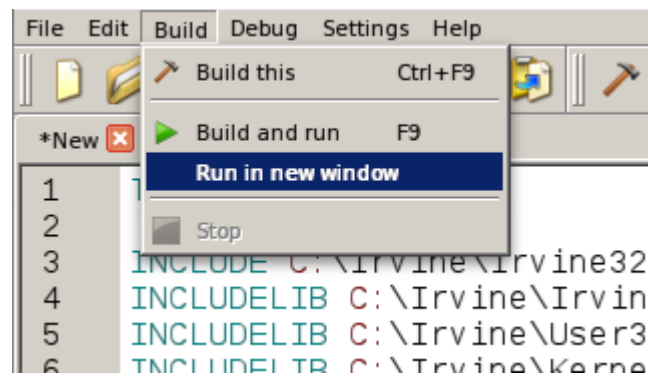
File Edit Build Debug Settings Help

Build this Ctrl+F9

Build and run F9

Run in new window

Stop

*New

1 T
2
3 INCLUDE C:\Irvine\Irvine32
4 INCLUDELIB C:\Irvine\Irvin
5 INCLUDELIB C:\Irvine\User3
6 INCLUDELIB C:\Irvine\Kerne